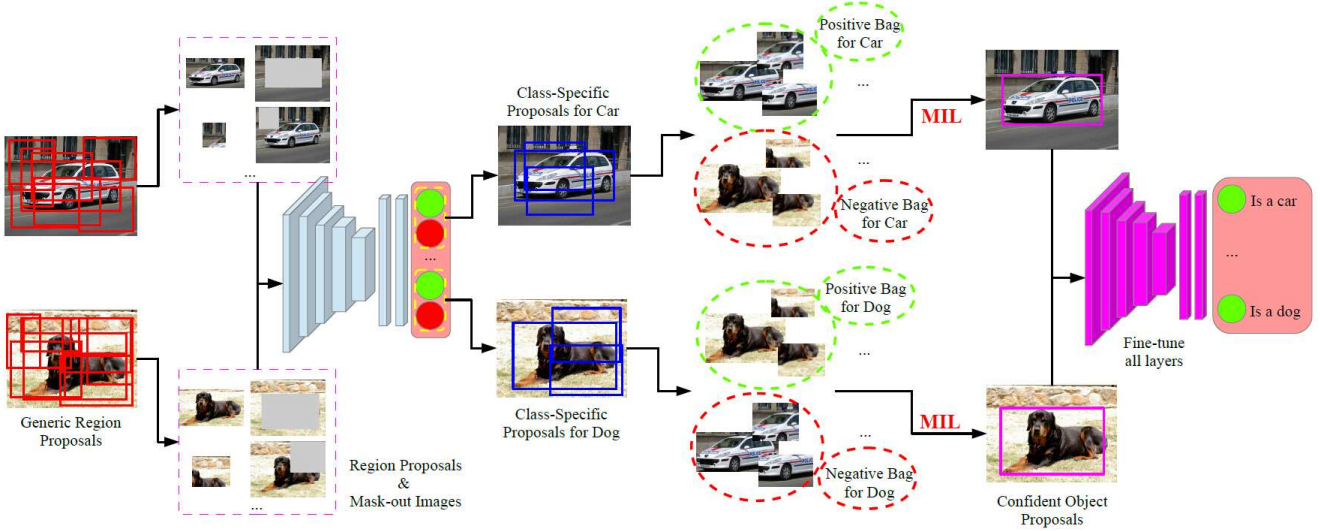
...

Generic Region Proposals

...

Region Proposals & Mask-out Images

...

Class-Specific Proposals for Car

Class-Specific Proposals for Dog

Positive Bag for Car

...

...

Negative Bag for Car

Positive Bag for Dog

...

...

Negative Bag for Dog

MIL

MIL

Confident Object Proposals

Fine-tune all layers

Is a car

...

Is a dog